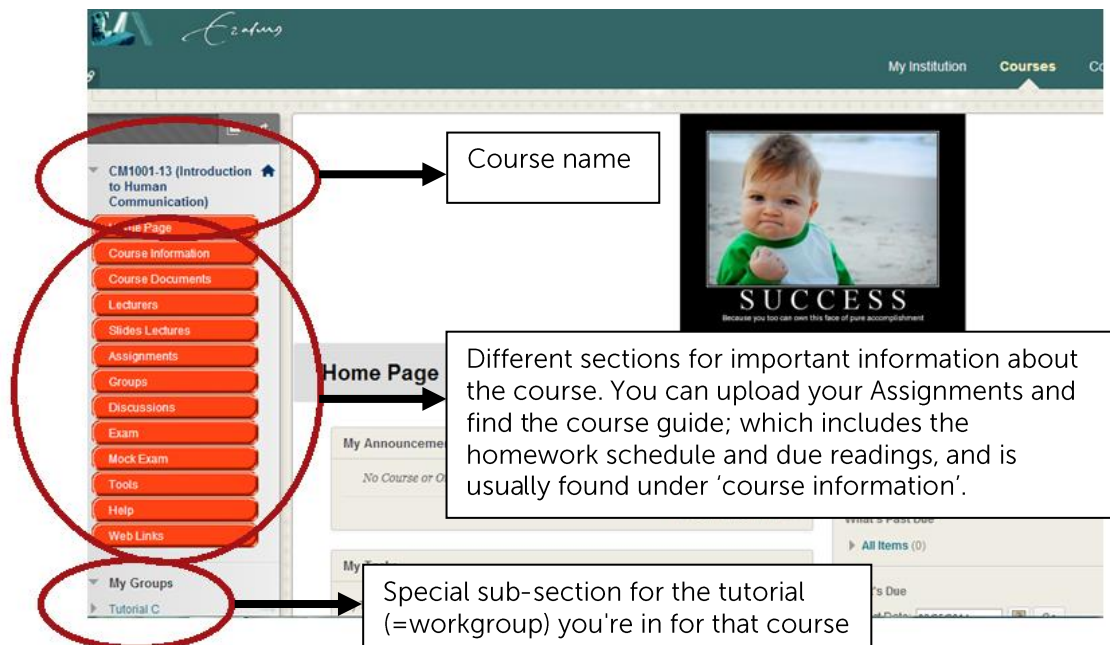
Erafung

My Institution

Courses

Co

CM1001-13 (Introduction to Human Communication)

Course name

SUCCESS

Because you too can own this face of pure accomplishment

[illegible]e Page

Course Information

Course Documents

Lecturers

Slides Lectures

Assignments

Groups

Discussions

Exam

Mock Exam

Tools

Help

Web Links

Home Page

Different sections for important information about the course. You can upload your Assignments and find the course guide; which includes the homework schedule and due readings, and is usually found under 'course information'.

My Announceme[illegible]

No Course or O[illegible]

What's Past Due

All Items (0)

My T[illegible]

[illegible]'s Due

My Groups

Tutorial C

Special sub-section for the tutorial (=workgroup) you're in for that course